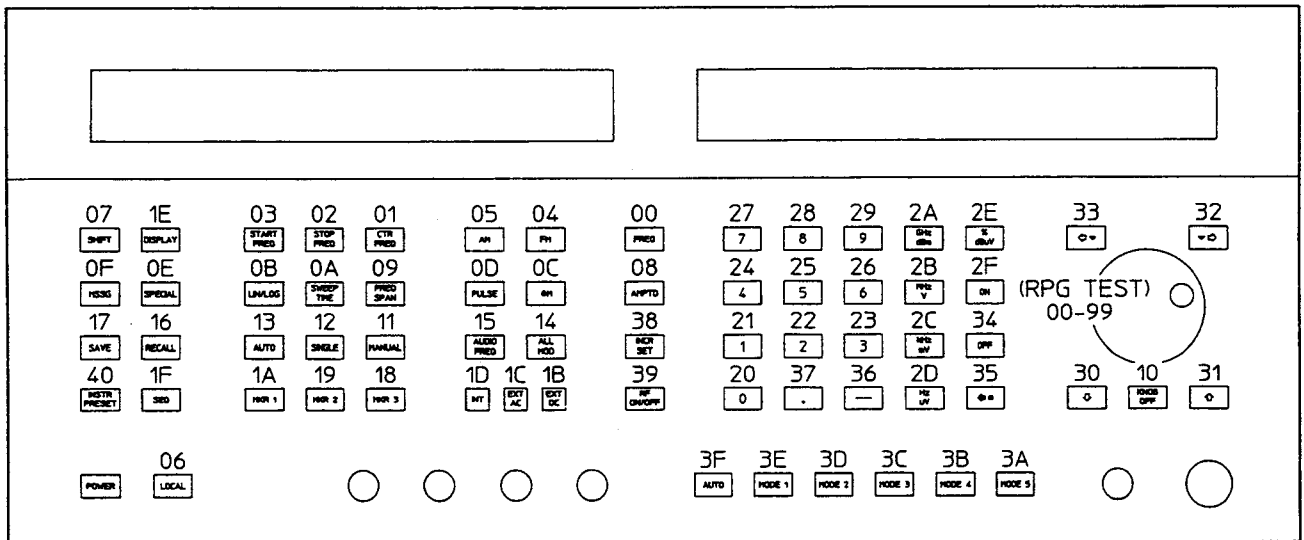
07 SHIFT
1E DISPLAY
03 START FREQ
02 STOP FREQ
01 CTR FREQ
05 AM
04 FM
00 FREQ
27 7
28 8
29 9
2A GHz dBm
2E % dBuV
33 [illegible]
32 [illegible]

0F MSSG
0E SPECIAL
0B LIN/LOG
0A SWEEP TIME
09 FREQ SPAN
0D PULSE
0C ΦM
08 AMPTD
24 4
25 5
26 6
2B MHz V
2F ON
(RPG TEST) 00-99

17 SAVE
16 RECALL
13 AUTO
12 SINGLE
11 MANUAL
15 AUDIO FREQ
14 ALL MOD
38 INCR SET
21 1
22 2
23 3
2C kHz mV
34 OFF

40 INSTR PRESET
1F SEQ
1A MKR 1
19 MKR 2
18 MKR 3
1D INT
1C EXT AC
1B EXT DC
39 RF ON/OFF
20 0
37 .
36 —
2D Hz uV
35 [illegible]
30 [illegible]
10 KNOB OFF
31 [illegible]

POWER
06 LOCAL
3F AUTO
3E MODE 1
3D MODE 2
3C MODE 3
3B MODE 4
3A MODE 5